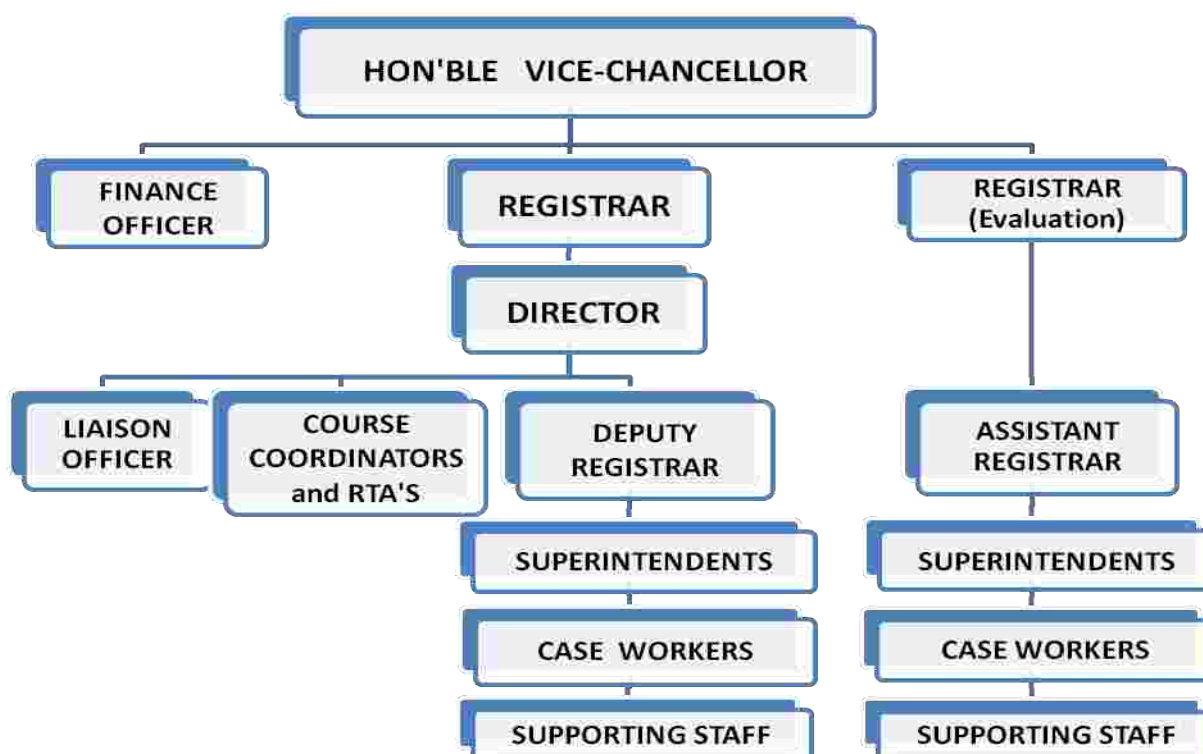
HON'BLE VICE-CHANCELLOR

FINANCE OFFICER

REGISTRAR

REGISTRAR (Evaluation)

DIRECTOR

LIAISON OFFICER

COURSE COORDINATORS and RTA'S

DEPUTY REGISTRAR

SUPERINTENDENTS

CASE WORKERS

SUPPORTING STAFF

ASSISTANT REGISTRAR

SUPERINTENDENTS

CASE WORKERS

SUPPORTING STAFF